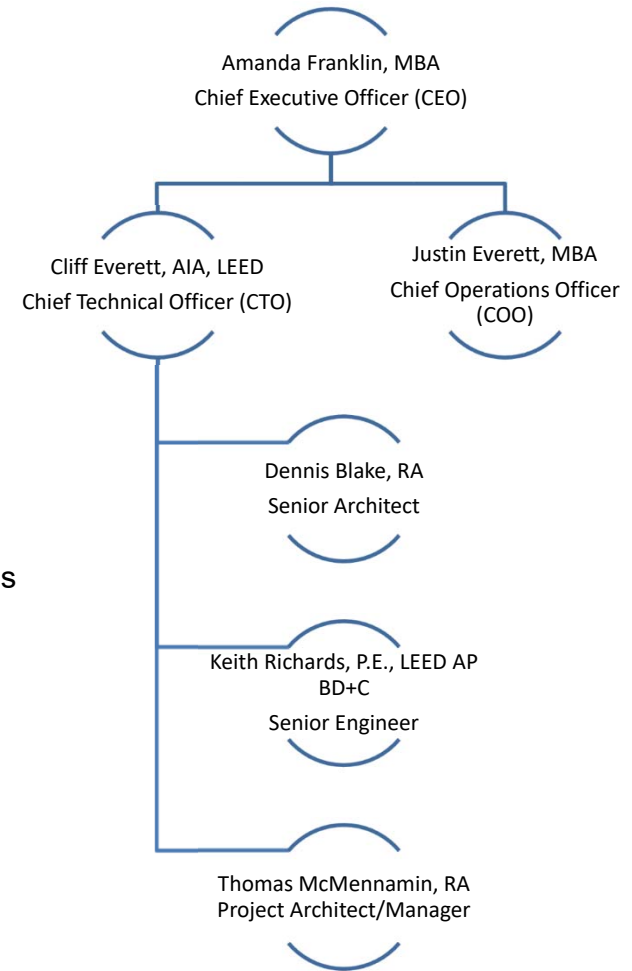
Amanda Franklin, MBA
Chief Executive Officer (CEO)

Cliff Everett, AIA, LEED
Chief Technical Officer (CTO)

Justin Everett, MBA
Chief Operations Officer (COO)

Dennis Blake, RA
Senior Architect

s

Keith Richards, P.E., LEED AP BD+C
Senior Engineer

Thomas McMennamin, RA
Project Architect/Manager